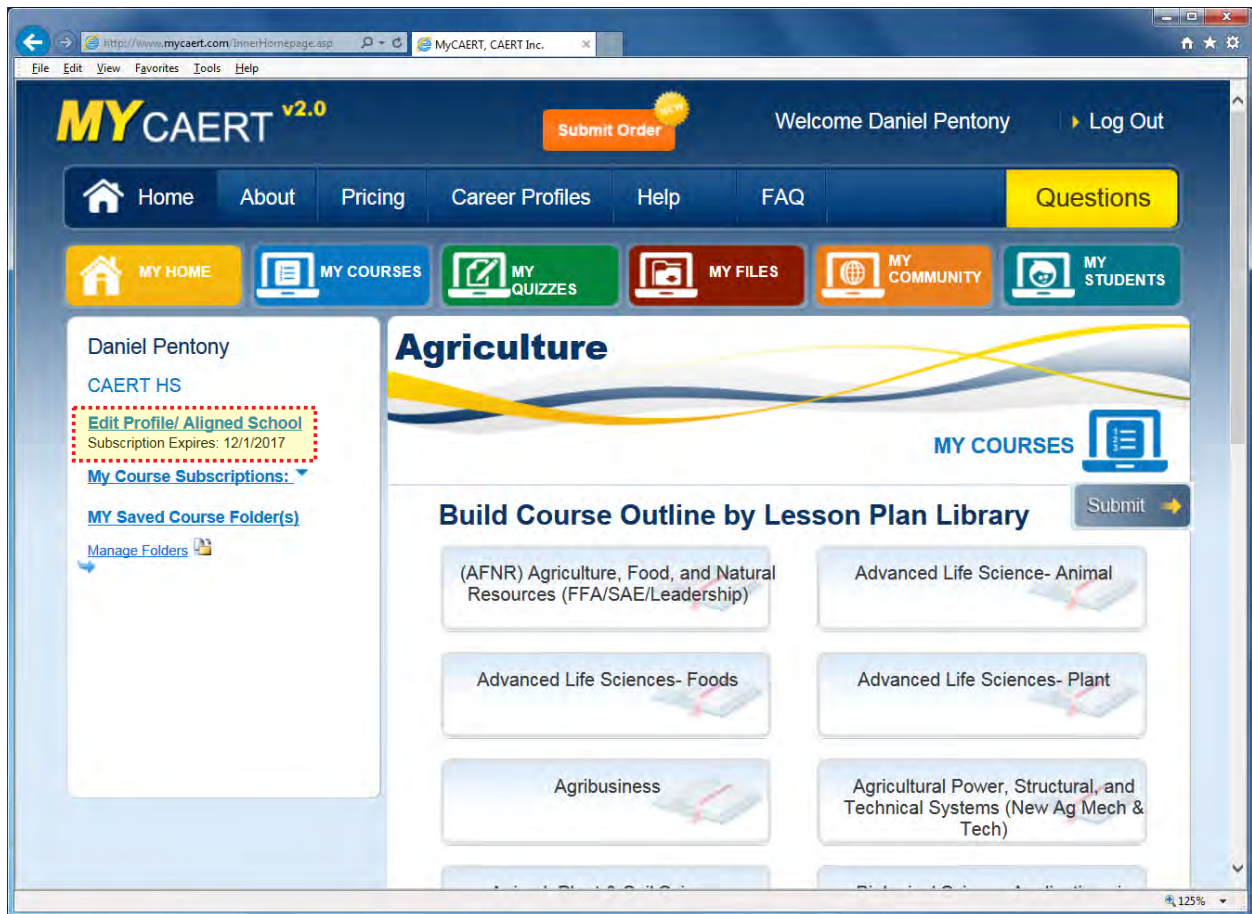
http://www.mycaert.com/InnerHomepage.asp

MyCAERT, CAERT Inc.

File Edit View Favorites Tools Help

MYCAERT v2.0

Submit Order NEW

Welcome Daniel Pentony

Log Out

Home About Pricing Career Profiles Help FAQ Questions

MY HOME MY COURSES MY QUIZZES MY FILES MY COMMUNITY MY STUDENTS

Daniel Pentony

CAERT HS

Edit Profile/ Aligned School
Subscription Expires: 12/1/2017

My Course Subscriptions:

MY Saved Course Folder(s)

Manage Folders

Agriculture

MY COURSES

Build Course Outline by Lesson Plan Library

Submit

(AFNR) Agriculture, Food, and Natural Resources (FFA/SAE/Leadership)

Advanced Life Science- Animal

Advanced Life Sciences- Foods

Advanced Life Sciences- Plant

Agribusiness

Agricultural Power, Structural, and Technical Systems (New Ag Mech & Tech)

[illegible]

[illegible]

125%